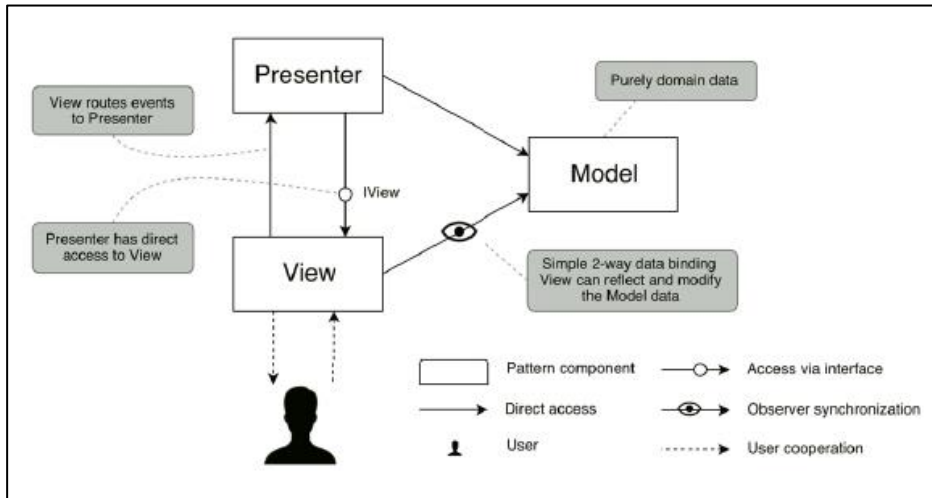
Presenter

View routes events to Presenter

Purely domain data

Model

IView

Presenter has direct access to View

View

Simple 2-way data binding View can reflect and modify the Model data

Pattern component

Access via interface

Direct access

Observer synchronization

User

User cooperation